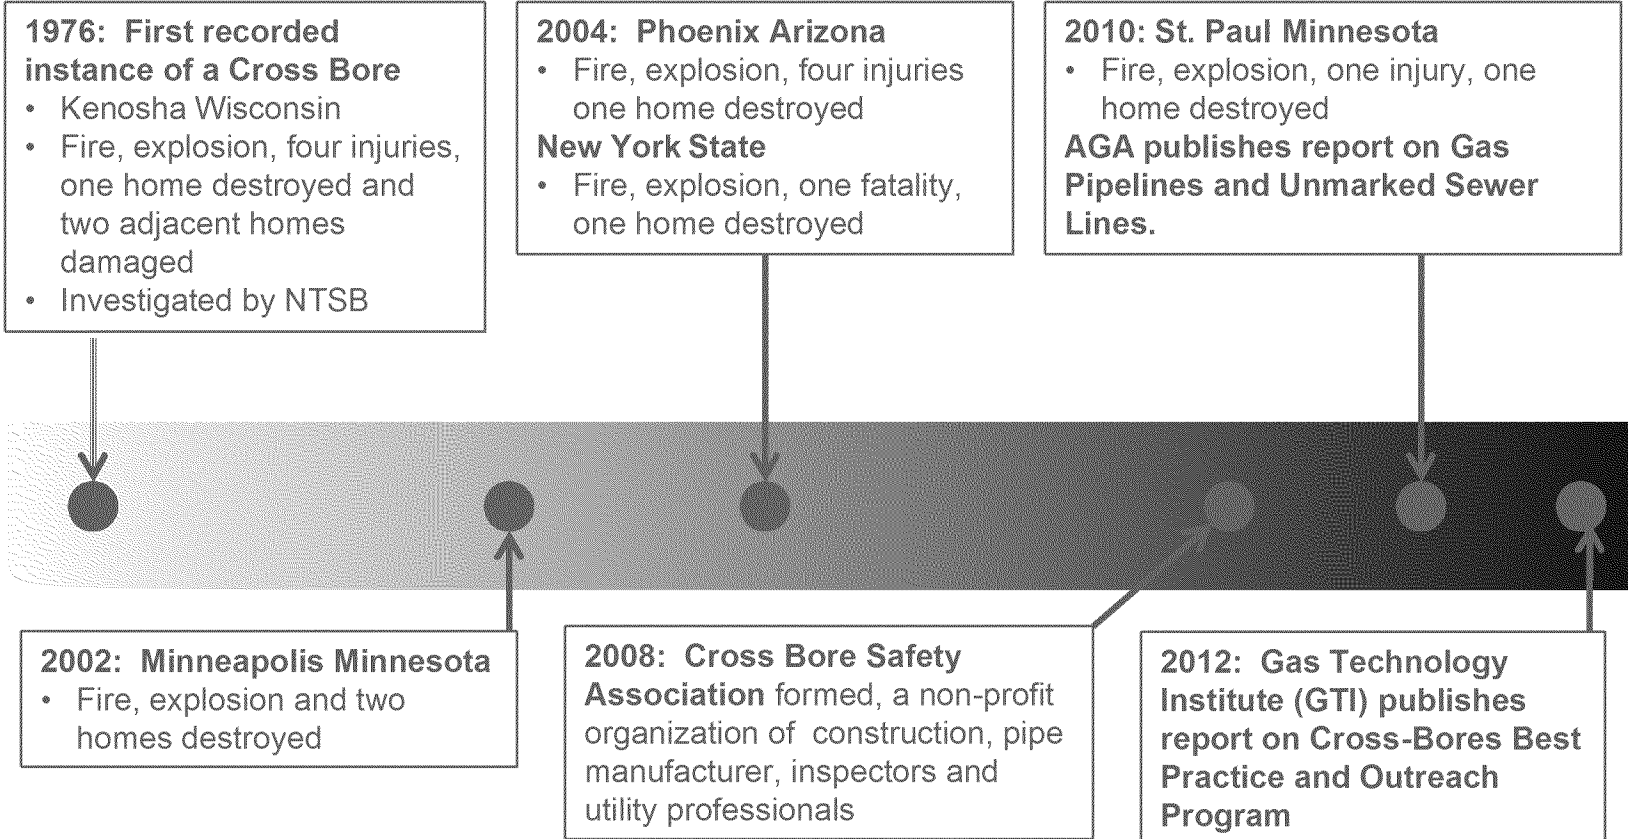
1976: First recorded instance of a Cross Bore
• Kenosha Wisconsin
• Fire, explosion, four injuries, one home destroyed and two adjacent homes damaged
• Investigated by NTSB

2004: Phoenix Arizona
• Fire, explosion, four injuries one home destroyed
New York State
• Fire, explosion, one fatality, one home destroyed

2010: St. Paul Minnesota
• Fire, explosion, one injury, one home destroyed
AGA publishes report on Gas Pipelines and Unmarked Sewer Lines.

2002: Minneapolis Minnesota
• Fire, explosion and two homes destroyed

2008: Cross Bore Safety Association formed, a non-profit organization of construction, pipe manufacturer, inspectors and utility professionals

2012: Gas Technology Institute (GTI) publishes report on Cross-Bores Best Practice and Outreach Program